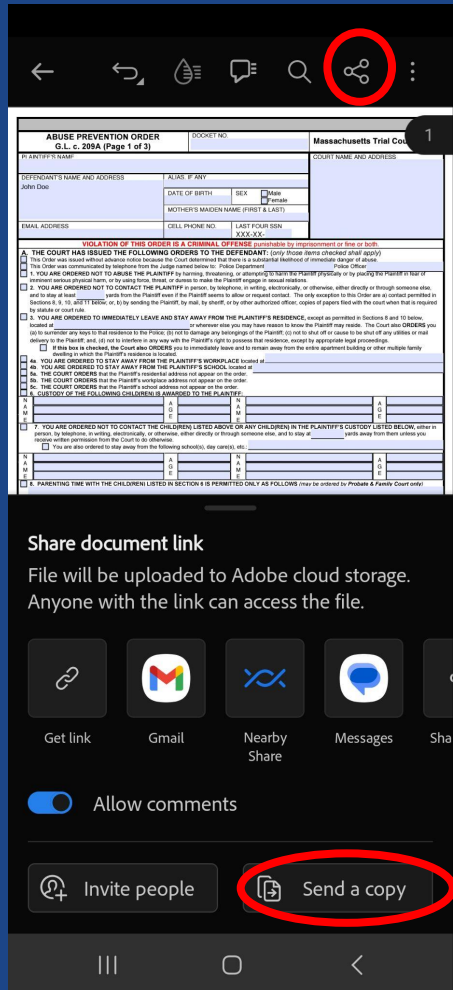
1

ABUSE PREVENTION ORDER
G.L. c. 209A (Page 1 of 3)

DOCKET NO.

Massachusetts Trial Cou

PLAINTIFF'S NAME

COURT NAME AND ADDRESS

DEFENDANT'S NAME AND ADDRESS
John Doe

ALIAS, IF ANY

DATE OF BIRTH

SEX
Male
Female

MOTHER'S MAIDEN NAME (FIRST & LAST)

EMAIL ADDRESS

CELL PHONE NO.

LAST FOUR SSN
XXX-XX-

VIOLATION OF THIS ORDER IS A CRIMINAL OFFENSE punishable by imprisonment or fine or both.

A. THE COURT HAS ISSUED THE FOLLOWING ORDERS TO THE DEFENDANT: (only those items checked shall apply)
This Order was issued without advance notice because the Court determined that there is a substantial likelihood of immediate danger of abuse.
This Order was communicated by telephone from the Judge named below to: Police Department Police Officer
1. YOU ARE ORDERED NOT TO ABUSE THE PLAINTIFF by harming, threatening, or attempting to harm the Plaintiff physically or by placing the Plaintiff in fear of imminent serious physical harm, or by using force, threat, or duress to make the Plaintiff engage in sexual relations.
2. YOU ARE ORDERED NOT TO CONTACT THE PLAINTIFF in person, by telephone, in writing, electronically, or otherwise, either directly or through someone else, and to stay at least yards from the Plaintiff even if the Plaintiff seems to allow or request contact. The only exception to this Order as a) contact permitted in Sections 8, 9, 10, and 11 below, or, b) by sending the Plaintiff, by mail, by sheriff, or by other authorized officer, copies of papers filed with the court when that is required by statute or court rule.
3. YOU ARE ORDERED TO IMMEDIATELY LEAVE AND STAY AWAY FROM THE PLAINTIFF'S RESIDENCE, except as permitted in Sections 8 and 10 below, located at or wherever else you may have reason to know the Plaintiff may reside. The Court also ORDERS you (a) to surrender any keys to that residence to the Police; (b) not to damage any belongings of the Plaintiff; (c) not to shut off or cause to be shut off any utilities or mail delivery to the Plaintiff; and, (d) not to interfere in any way with the Plaintiff's right to possess that residence, except by appropriate legal proceedings.
If this box is checked, the Court also ORDERS you to immediately leave and to remain away from the entire apartment building or other multiple family dwelling in which the Plaintiff's residence is located.
4a. YOU ARE ORDERED TO STAY AWAY FROM THE PLAINTIFF'S WORKPLACE located at
4b. YOU ARE ORDERED TO STAY AWAY FROM THE PLAINTIFF'S SCHOOL located at
5a. THE COURT ORDERS that the Plaintiff's residential address not appear on the order.
5b. THE COURT ORDERS that the Plaintiff's workplace address not appear on the order.
5c. THE COURT ORDERS that the Plaintiff's school address not appear on the order.
6. CUSTODY OF THE FOLLOWING CHILD(REN) IS AWARDED TO THE PLAINTIFF:

| NAME | AGE | NAME | AGE |
|---|---|---|---|

7. YOU ARE ORDERED NOT TO CONTACT THE CHILD(REN) LISTED ABOVE OR ANY CHILD(REN) IN THE PLAINTIFF'S CUSTODY LISTED BELOW, either in person, by telephone, in writing, electronically, or otherwise, either directly or through someone else, and to stay at yards away from them unless you receive written permission from the Court to do otherwise.
You are also ordered to stay away from the following school(s), day care(s), etc.:

| NAME | AGE | NAME | AGE |
|---|---|---|---|

8. PARENTING TIME WITH THE CHILD(REN) LISTED IN SECTION 6 IS PERMITTED ONLY AS FOLLOWS (may be ordered by Probate & Family Court only)

Share document link
File will be uploaded to Adobe cloud storage. Anyone with the link can access the file.

Get link
Gmail
Nearby Share
Messages
Sha

Allow comments

Invite people
Send a copy